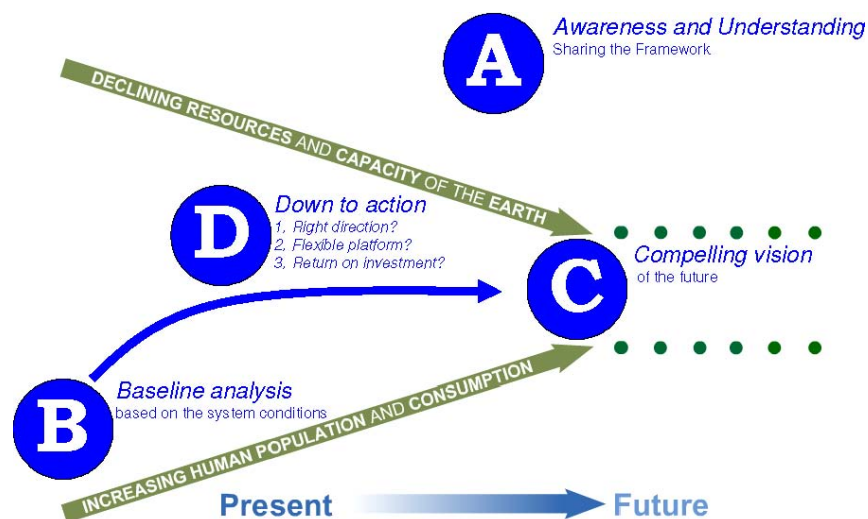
A

Awareness and Understanding
Sharing the Framework

DECLINING RESOURCES AND CAPACITY OF THE EARTH

D

Down to action
1. Right direction?
2. Flexible platform?
3. Return on investment?

C

Compelling vision
of the future

B

Baseline analysis
based on the system conditions

INCREASING HUMAN POPULATION AND CONSUMPTION

Present

Future